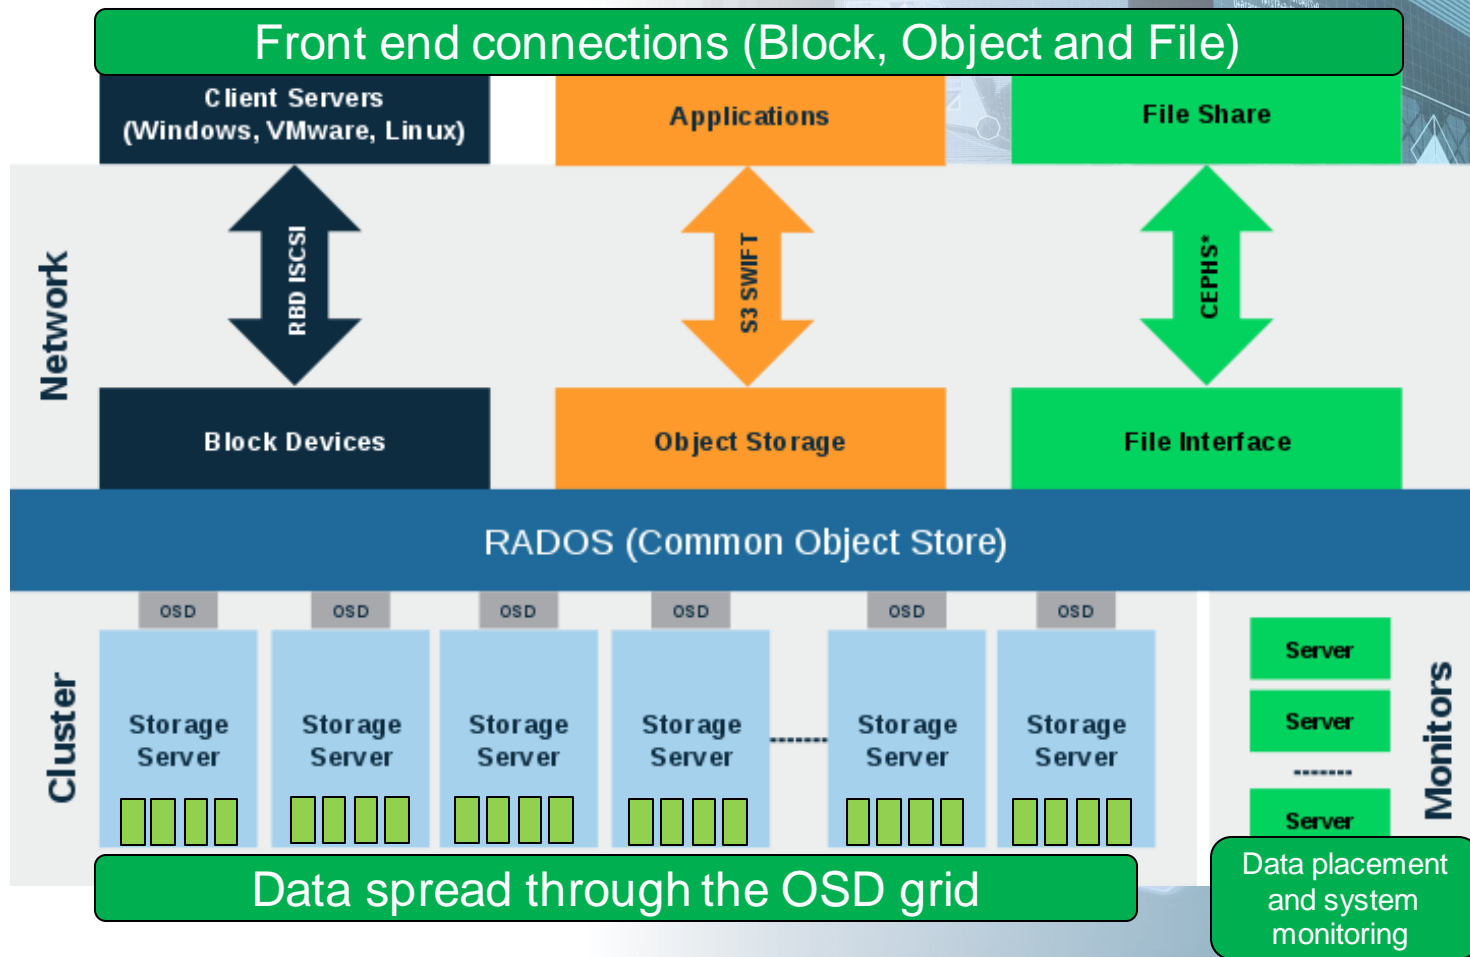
Front end connections (Block, Object and File)

Client Servers (Windows, VMware, Linux)

Applications

File Share

Network

RBD ISCSI

S3 SWIFT

CEPHS*

Block Devices

Object Storage

File Interface

RADOS (Common Object Store)

Cluster

OSD

Storage Server

OSD

Storage Server

OSD

Storage Server

OSD

Storage Server

--------

OSD

Storage Server

OSD

Storage Server

Server

Server

--------

Server

Monitors

Data spread through the OSD grid

Data placement and system monitoring